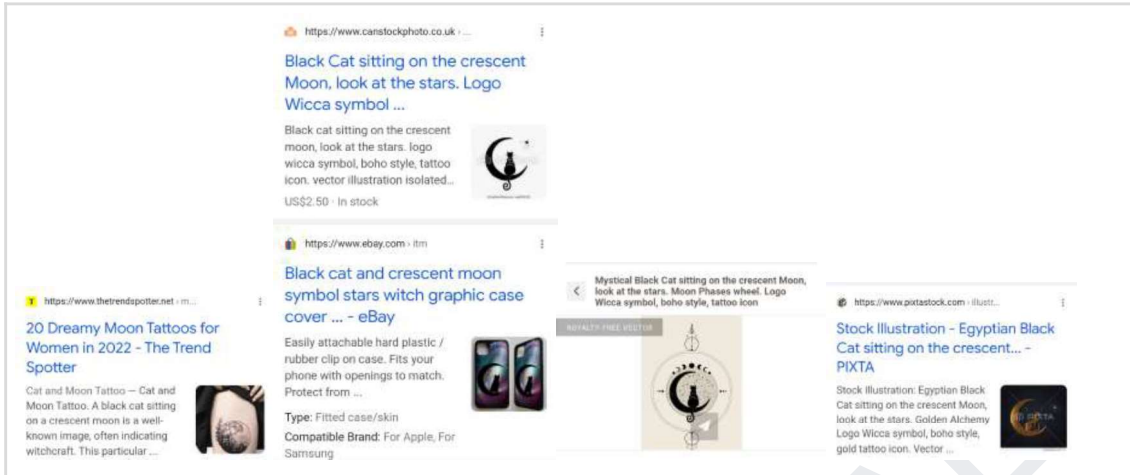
https://www.thetrendspotter.net › m...

20 Dreamy Moon Tattoos for Women in 2022 - The Trend Spotter

Cat and Moon Tattoo — Cat and Moon Tattoo. A black cat sitting on a crescent moon is a well-known image, often indicating witchcraft. This particular ...

https://www.canstockphoto.co.uk › ...

Black Cat sitting on the crescent Moon, look at the stars. Logo Wicca symbol ...

Black cat sitting on the crescent moon, look at the stars. logo wicca symbol, boho style, tattoo icon. vector illustration isolated...

US$2.50 · In stock

https://www.ebay.com › itm

Black cat and crescent moon symbol stars witch graphic case cover ... - eBay

Easily attachable hard plastic / rubber clip on case. Fits your phone with openings to match. Protect from ...

Type: Fitted case/skin

Compatible Brand: For Apple, For Samsung

Mystical Black Cat sitting on the crescent Moon, look at the stars. Moon Phases wheel. Logo Wicca symbol, boho style, tattoo icon

ROYALTY-FREE VECTOR

https://www.pixtastock.com › illustr...

Stock Illustration - Egyptian Black Cat sitting on the crescent... - PIXTA

Stock Illustration: Egyptian Black Cat sitting on the crescent Moon, look at the stars. Golden Alchemy Logo Wicca symbol, boho style, gold tattoo icon. Vector ...